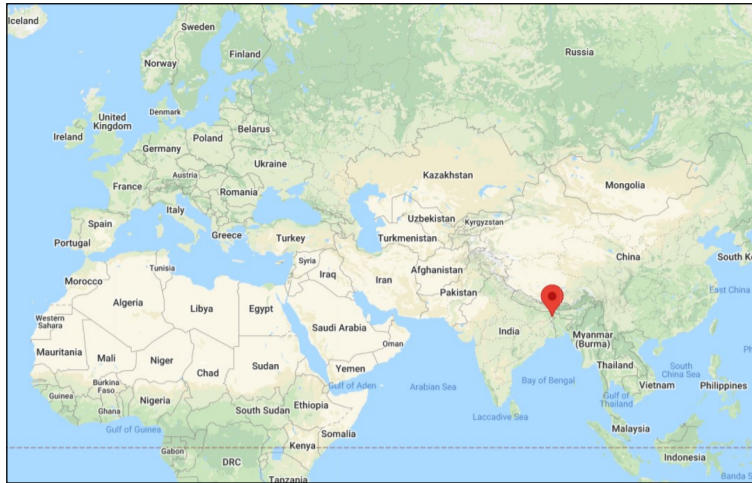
Iceland
Sweden
Finland
Norway
Russia
United Kingdom
Denmark
Ireland
Belarus
Poland
Germany
Ukraine
Kazakhstan
Mongolia
France
Austria
Romania
Uzbekistan
Kyrgyzstan
Italy
Spain
Portugal
Greece
Turkey
Turkmenistan
China
South K
Syria
Tunisia
Morocco
Iraq
Afghanistan
Iran
Algeria
Libya
Egypt
Pakistan
East China
Western Sahara
Saudi Arabia
India
Myanmar (Burma)
Oman
Mauritania
Mali
Niger
Ph
Chad
Sudan
Yemen
Thailand
South China Sea
Gulf of Aden
Arabian Sea
Bay of Bengal
Vietnam
Philippines
Burkina Faso
Guinea
Nigeria
Gulf of Thailand
Ghana
South Sudan
Ethiopia
Laccadive Sea
Gulf of Guinea
Somalia
Malaysia
Kenya
Gabon
DRC
Indonesia
Tanzania
Banda S